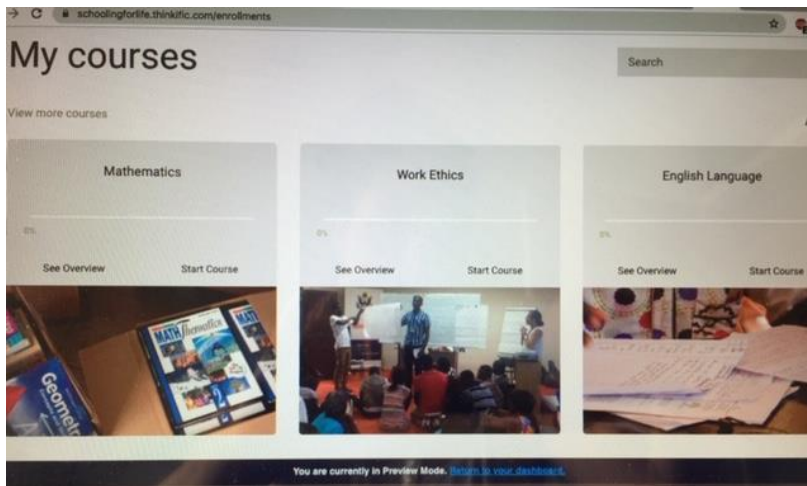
schoolingforlife.thinkific.com/enrollments

My courses

Search

View more courses

Mathematics

0%

See Overview Start Course

Geometry

MATH Mathematics

MATH

Work Ethics

0%

See Overview Start Course

English Language

0%

See Overview Start Course

You are currently in Preview Mode. Return to your dashboard.